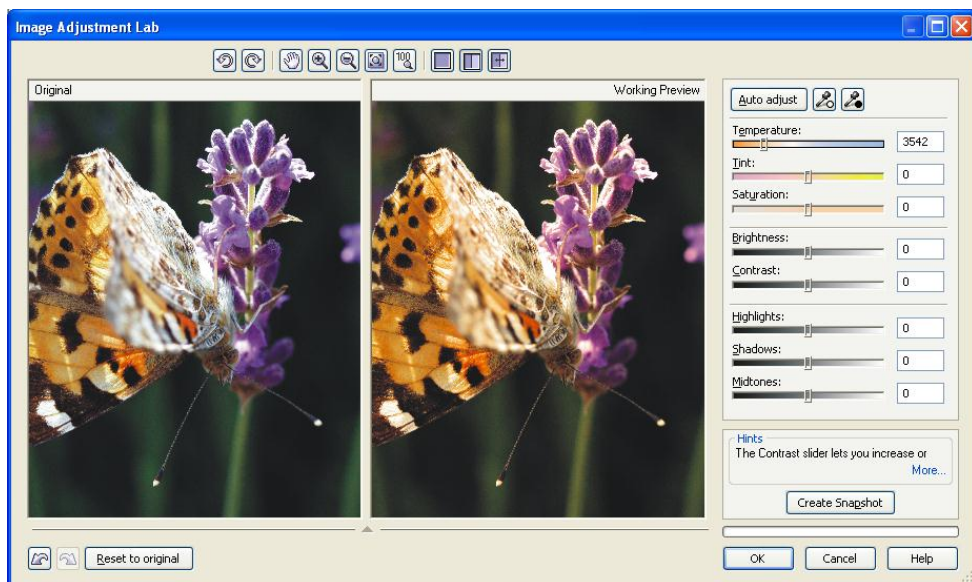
Image Adjustment Lab

Original

Working Preview

Auto adjust

Temperature:
3542

Tint:
0

Saturation:
0

Brightness:
0

Contrast:
0

Highlights:
0

Shadows:
0

Midtones:
0

Hints

The Contrast slider lets you increase or

More...

Create Snapshot

Reset to original

OK

Cancel

Help